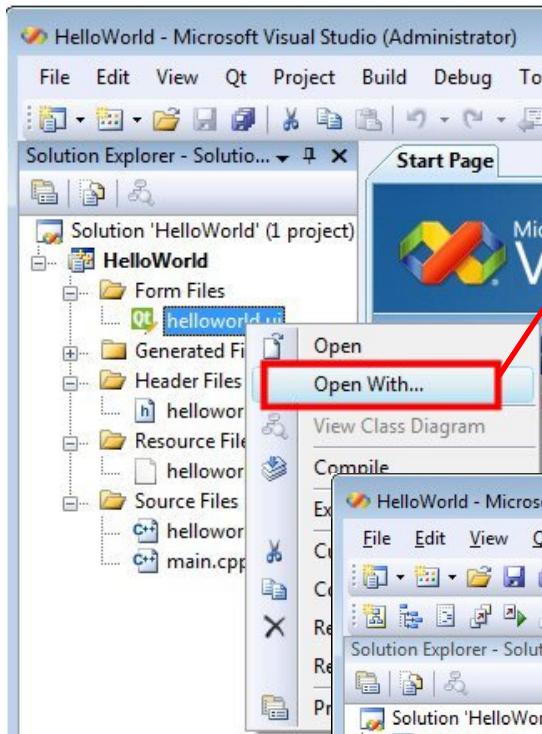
HelloWorld - Microsoft Visual Studio (Administrator)

File Edit View Qt Project Build Debug To

Solution Explorer - Solutio...

Start Page

Solution 'HelloWorld' (1 project)

HelloWorld

Form Files

helloworld.ui

Generated Fi

Header Files

hellowor

Resource File

hellowor

Source Files

hellowor

main.cpp

Open

Open With...

View Class Diagram

Compile

Ex

Cu

Co

Re

Re

Pr

Mic

V

HelloWorld - Microso

File Edit View C

Solution Explorer - Solut

Solution 'HelloWor